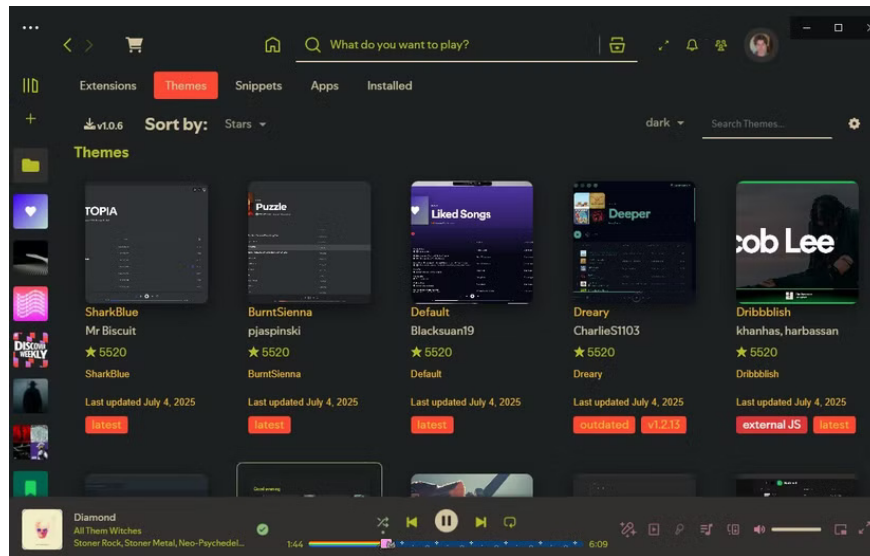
What do you want to play?

Extensions Themes Snippets Apps Installed

v1.0.6 Sort by: Stars

dark

Search Themes...

Themes

TOPIA

SharkBlue
Mr Biscuit
★ 5520
SharkBlue
Last updated July 4, 2025
latest

Puzzle

BurntSienna
pjaspinski
★ 5520
BurntSienna
Last updated July 4, 2025
latest

Liked Songs

Default
Blacksuan19
★ 5520
Default
Last updated July 4, 2025
latest

Deeper

Dreary
CharlieS1103
★ 5520
Dreary
Last updated July 4, 2025
outdated v1.2.13

cob Lee

Dribbblish
khanhas, harbassan
★ 5520
Dribbblish
Last updated July 4, 2025
external JS latest

DISCOVER WEEKLY

Diamond
All Them Witches
Stoner Rock, Stoner Metal, Neo-Psychedel...

1:44
6:09